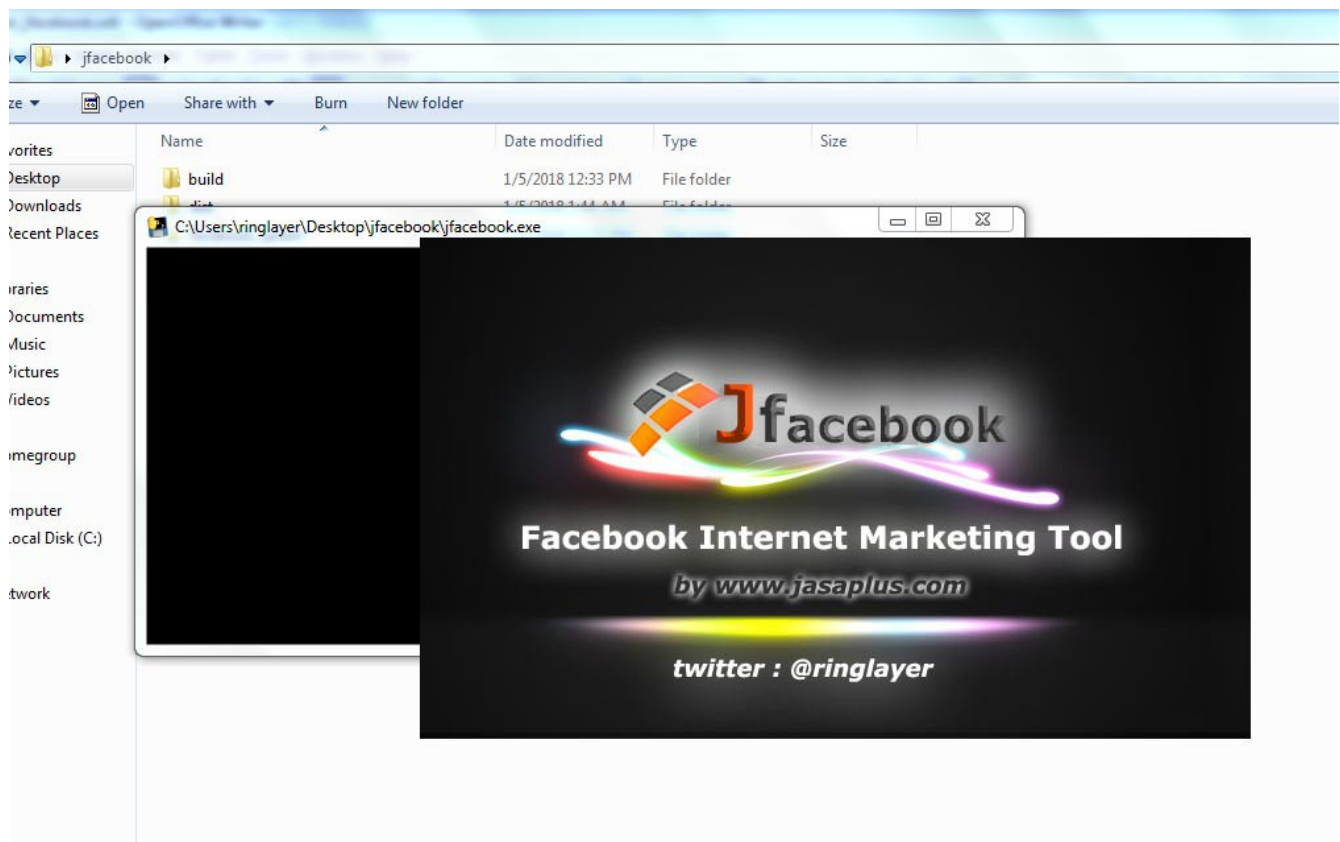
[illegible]

jfacebook

ze ▾ Open Share with ▾ Burn New folder

vorites
Desktop
Downloads
Recent Places

raries
Documents
Music
Pictures
Videos

megroup

mputer
Local Disk (C:)

twork

| Name | Date modified | Type | Size |
|---|---|---|---|
| build | 1/5/2018 12:33 PM | File folder | |
| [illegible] | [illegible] | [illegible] | |

C:\Users\ringlayer\Desktop\jfacebook\jfacebook.exe

Jfacebook

Facebook Internet Marketing Tool

by www.jasaplus.com

twitter : @ringlayer